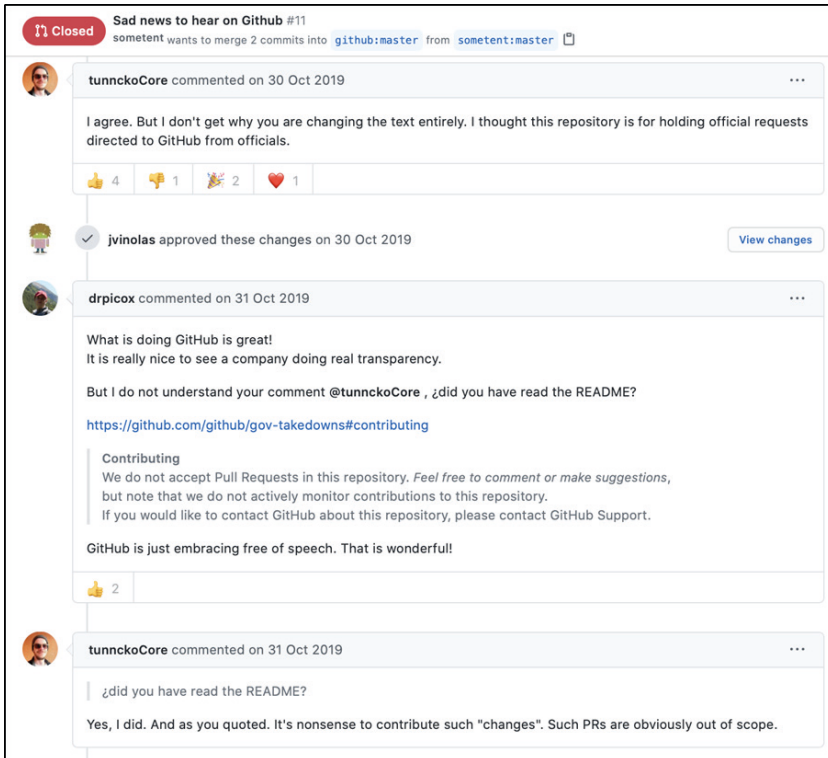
Closed Sad news to hear on Github #11
sometent wants to merge 2 commits into github:master from sometent:master

tunnckoCore commented on 30 Oct 2019 ···

I agree. But I don't get why you are changing the text entirely. I thought this repository is for holding official requests directed to GitHub from officials.

👍 4 👎 1 🎉 2 ❤️ 1

jvinolas approved these changes on 30 Oct 2019 View changes

drpicox commented on 31 Oct 2019 ···

What is doing GitHub is great!
It is really nice to see a company doing real transparency.

But I do not understand your comment @tunnckoCore , ¿did you have read the README?

https://github.com/github/gov-takedowns#contributing

Contributing
We do not accept Pull Requests in this repository. Feel free to comment or make suggestions, but note that we do not actively monitor contributions to this repository.
If you would like to contact GitHub about this repository, please contact GitHub Support.

GitHub is just embracing free of speech. That is wonderful!

👍 2

tunnckoCore commented on 31 Oct 2019 ···

¿did you have read the README?

Yes, I did. And as you quoted. It's nonsense to contribute such "changes". Such PRs are obviously out of scope.